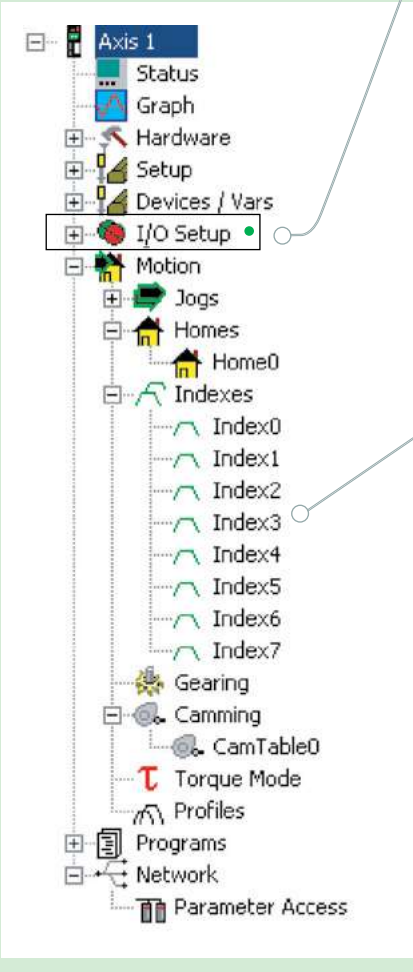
Axis 1
Status
Graph
Hardware
Setup
Devices / Vars
I/O Setup
Motion
Jogs
Homes
Home0
Indexes
Index0
Index1
Index2
Index3
Index4
Index5
Index6
Index7
Gearing
Camming
CamTable0
Torque Mode
Profiles
Programs
Network
Parameter Access